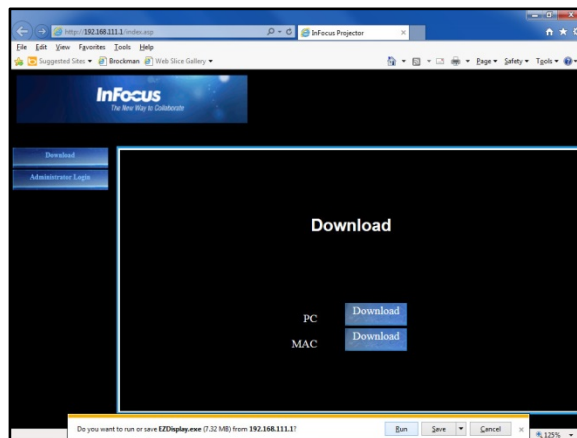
http://192.168.111.1/index.asp
InFocus Projector
File Edit View Favorites Tools Help
Suggested Sites ▾ Brockman Web Slice Gallery ▾
Page ▾ Safety ▾ Tools ▾

InFocus
The New Way to Collaborate

Download
Administrator Login

Download

PC Download
MAC Download

Do you want to run or save EZDisplay.exe (7.32 MB) from 192.168.111.1?
Run Save Cancel
125%